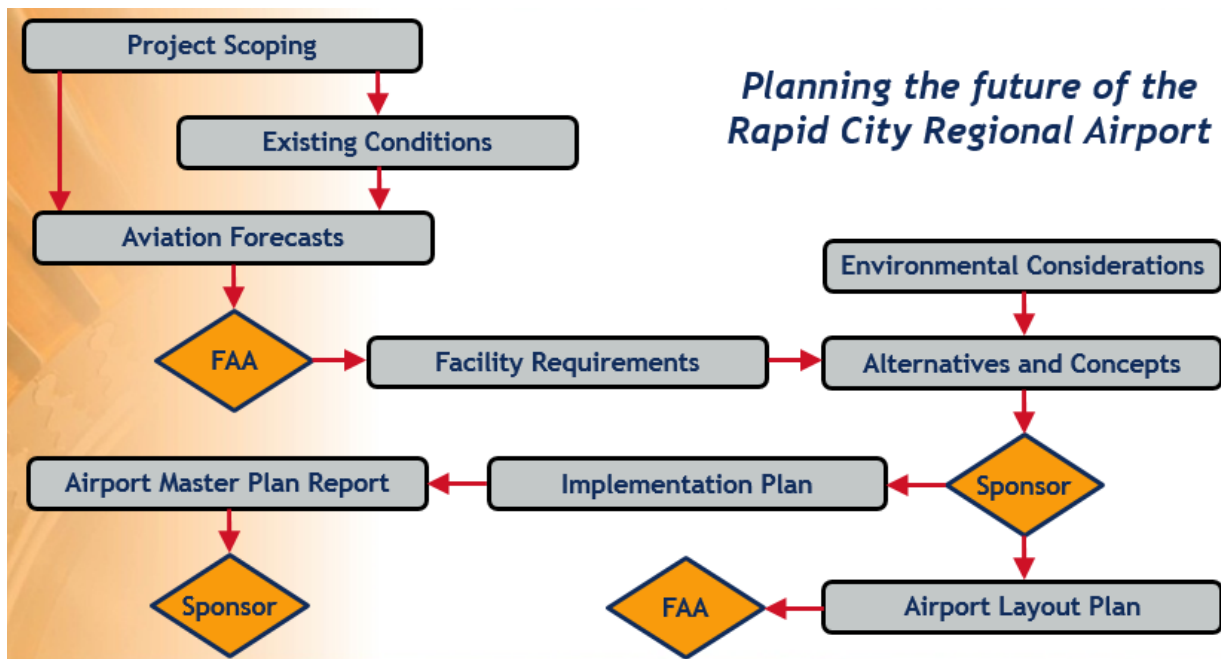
Planning the future of the Rapid City Regional Airport

Project Scoping

Existing Conditions

Aviation Forecasts

FAA

Facility Requirements

Environmental Considerations

Alternatives and Concepts

Sponsor

Implementation Plan

Airport Master Plan Report

Sponsor

Airport Layout Plan

FAA